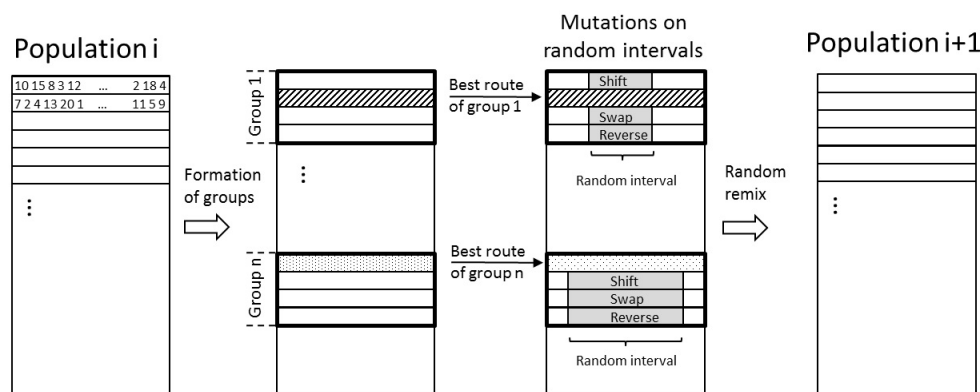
Population i

10 15 8 3 12 ... 2 18 4
7 2 4 13 20 1 ... 11 5 9

⋮

Formation of groups

Group 1

⋮

Group n

Best route of group 1

Best route of group n

Mutations on random intervals

Shift
Swap
Reverse

Random interval

Shift
Swap
Reverse

Random interval

Random remix

Population i+1

⋮